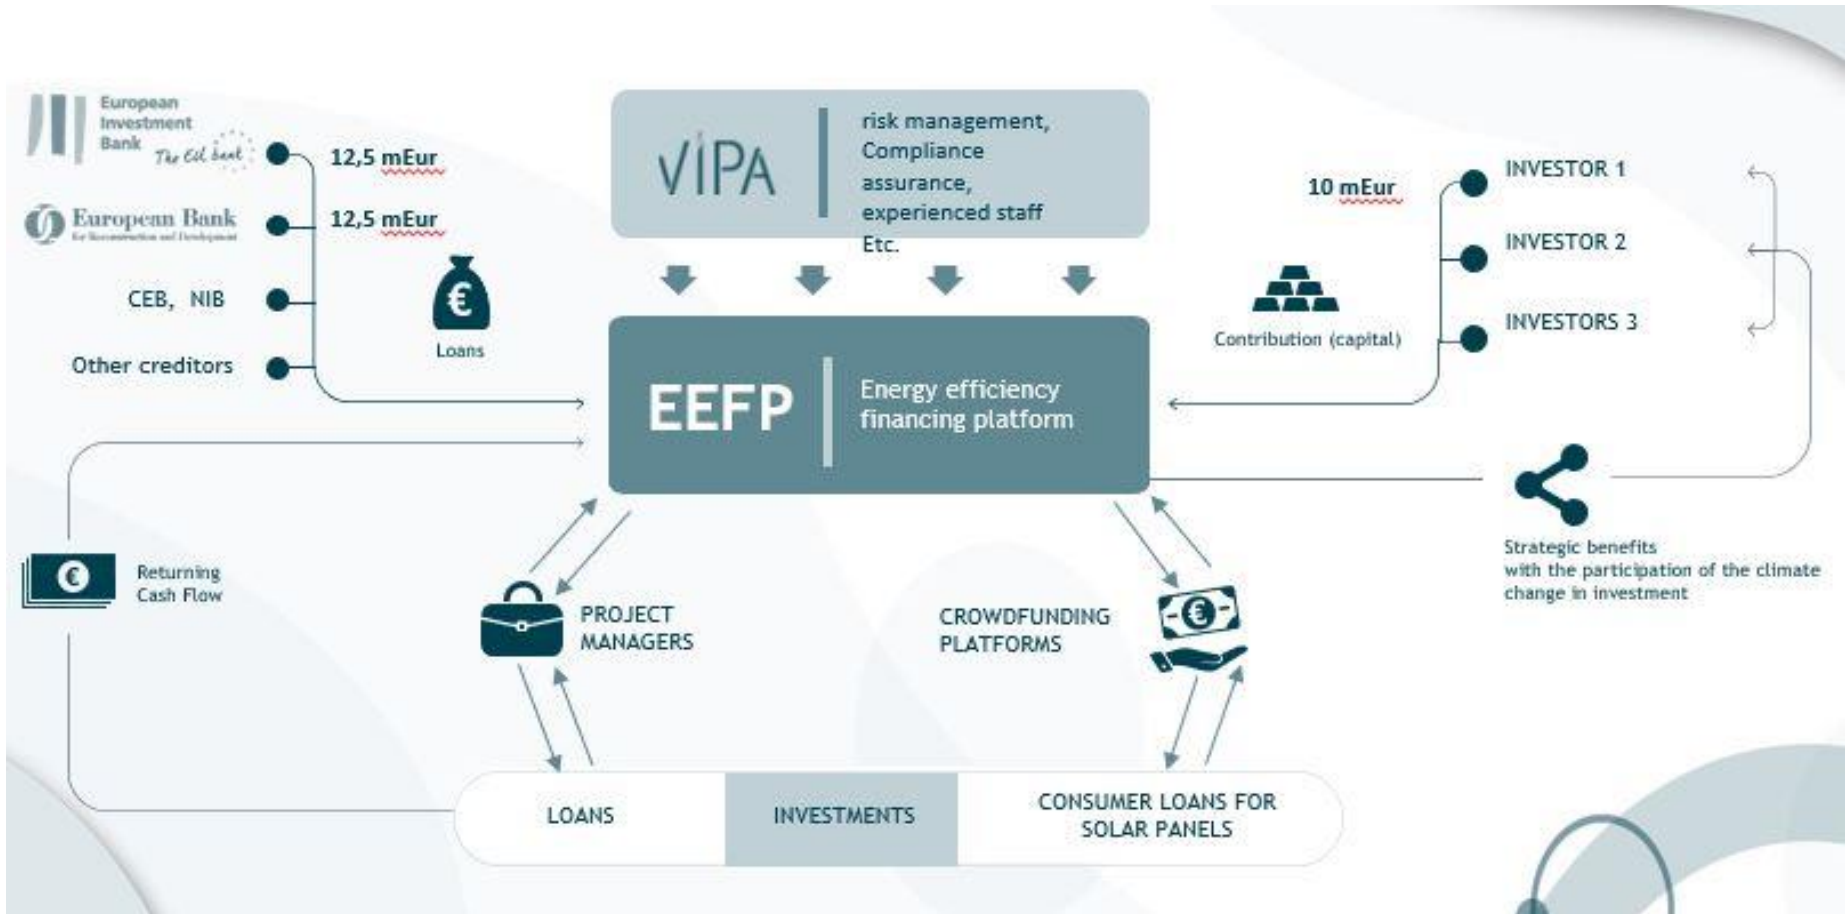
European Investment Bank The EU bank

European Bank for Reconstruction and Development

CEB, NIB

Other creditors

12,5 mEur

12,5 mEur

Loans

VIPA

risk management, Compliance assurance, experienced staff Etc.

EEFP

Energy efficiency financing platform

10 mEur

Contribution (capital)

INVESTOR 1

INVESTOR 2

INVESTORS 3

Strategic benefits with the participation of the climate change in investment

Returning Cash Flow

PROJECT MANAGERS

CROWDFUNDING PLATFORMS

LOANS

INVESTMENTS

CONSUMER LOANS FOR SOLAR PANELS